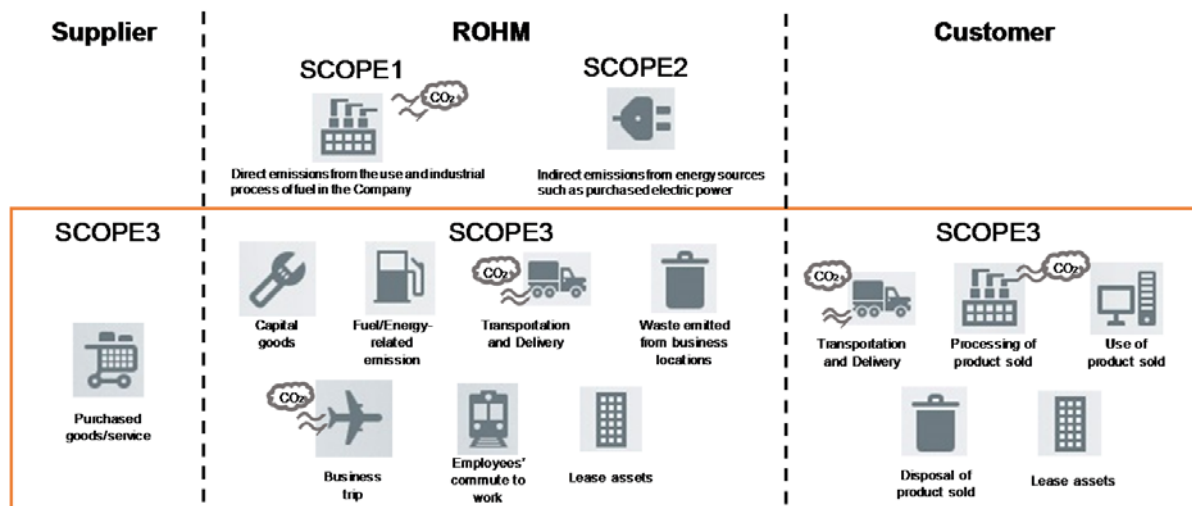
Supplier

ROHM

Customer

SCOPE1

$CO_2$

Direct emissions from the use and industrial process of fuel in the Company

SCOPE2

Indirect emissions from energy sources such as purchased electric power

SCOPE3

Purchased goods/service

SCOPE3

Capital goods

Fuel/Energy-related emission

$CO_2$

Transportation and Delivery

Waste emitted from business locations

$CO_2$

Business trip

Employees' commute to work

Lease assets

SCOPE3

$CO_2$

Transportation and Delivery

$CO_2$

Processing of product sold

Use of product sold

Disposal of product sold

Lease assets